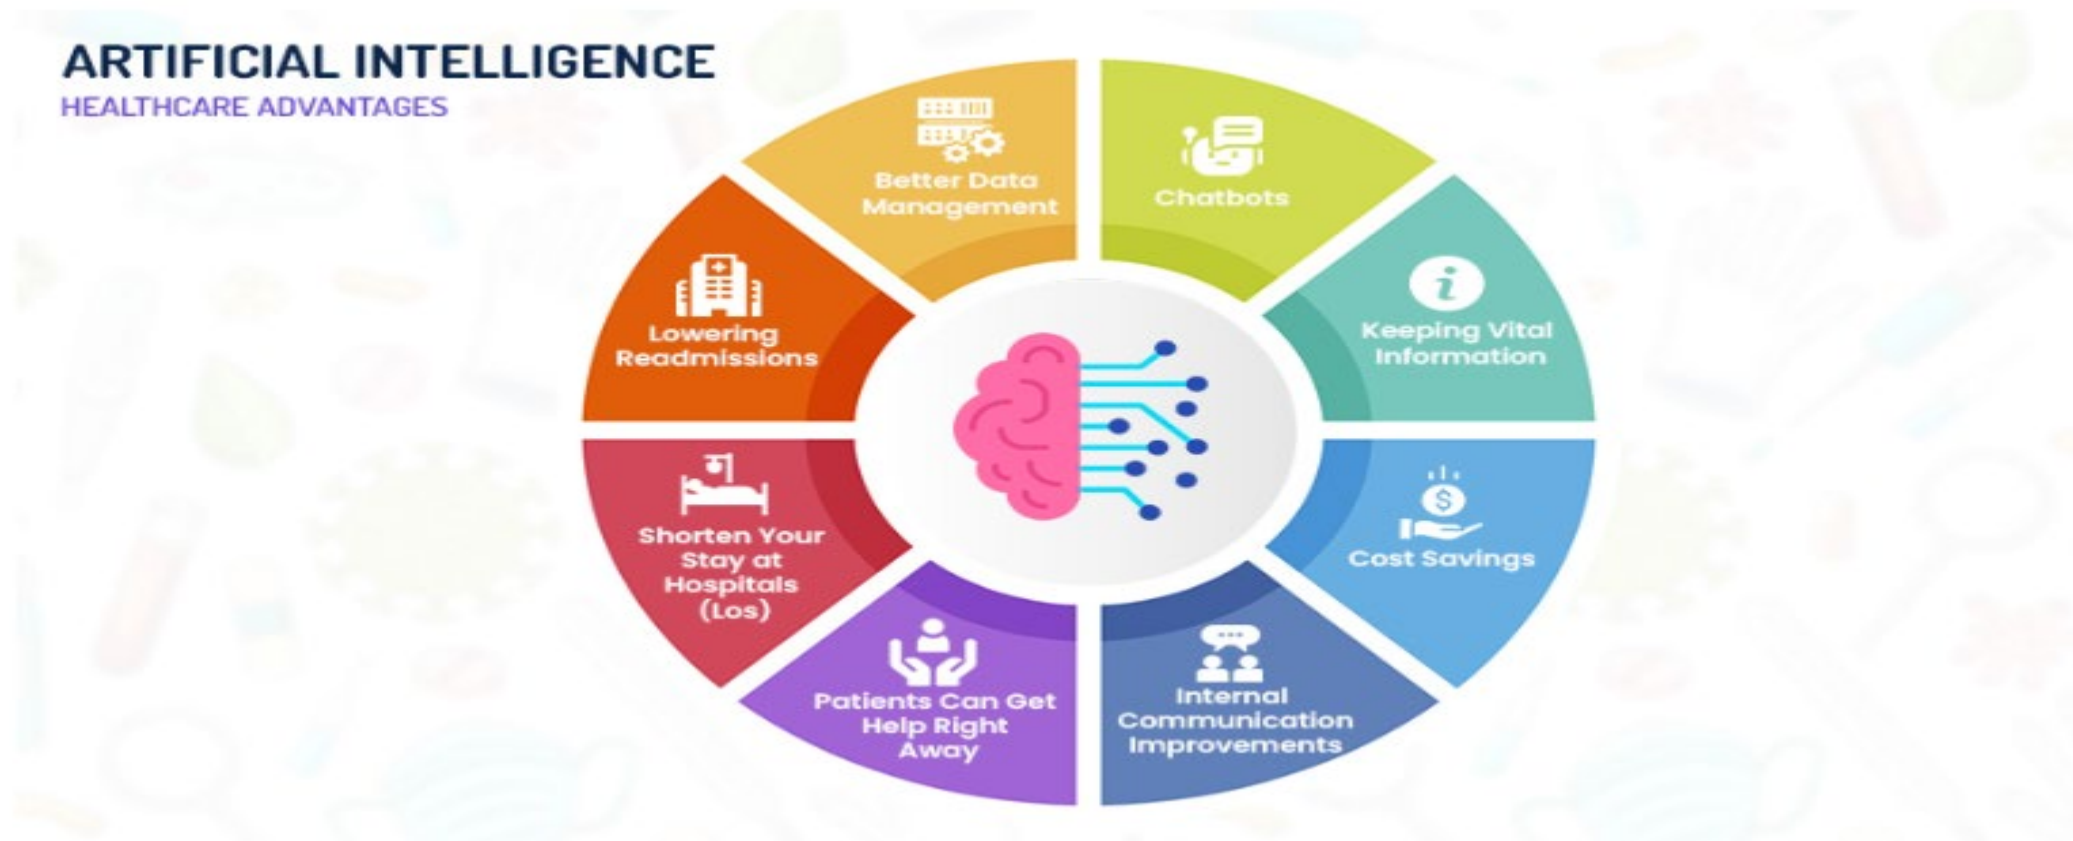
ARTIFICIAL INTELLIGENCE
HEALTHCARE ADVANTAGES

Better Data Management

Chatbots

Keeping Vital Information

Cost Savings

Internal Communication Improvements

Patients Can Get Help Right Away

Shorten Your Stay at Hospitals (Los)

Lowering Readmissions